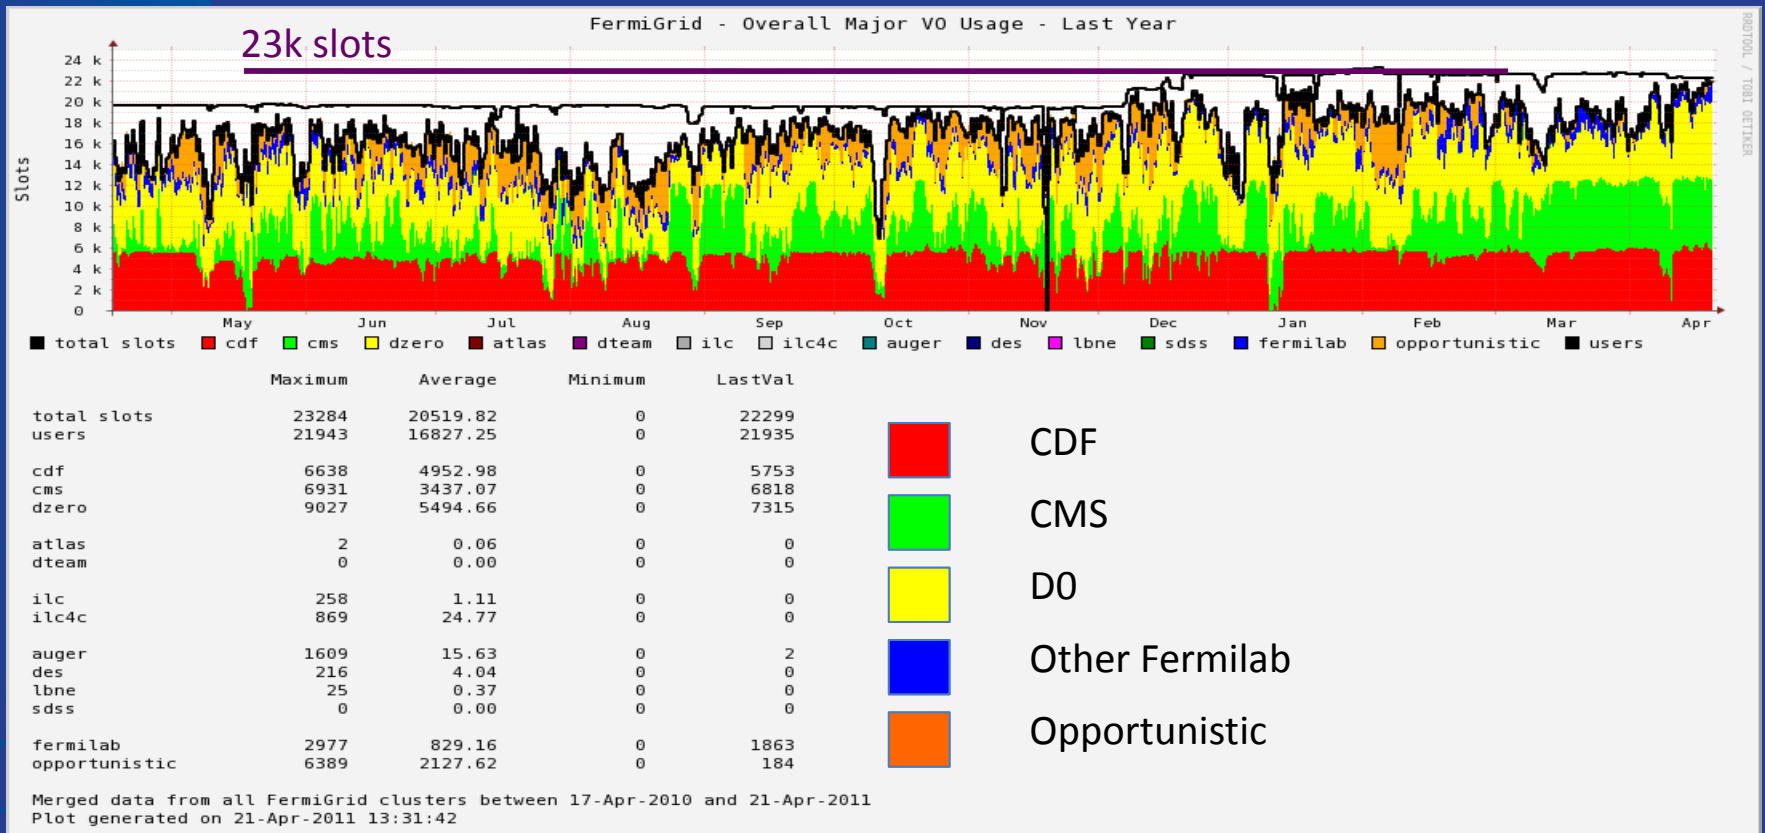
FermiGrid - Overall Major VO Usage - Last Year

23k slots

Slots

24 k
22 k
20 k
18 k
16 k
14 k
12 k
10 k
8 k
6 k
4 k
2 k
0

May Jun Jul Aug Sep Oct Nov Dec Jan Feb Mar Apr

RRDTOOL / TOBI OETIKER

total slots cdf cms dzero atlas dteam ilc ilc4c auger des lbne sdss fermilab opportunistic users

| | Maximum | Average | Minimum | LastVal |
|---|---|---|---|---|
| total slots | 23284 | 20519.82 | 0 | 22299 |
| users | 21943 | 16827.25 | 0 | 21935 |
| cdf | 6638 | 4952.98 | 0 | 5753 |
| cms | 6931 | 3437.07 | 0 | 6818 |
| dzero | 9027 | 5494.66 | 0 | 7315 |
| atlas | 2 | 0.06 | 0 | 0 |
| dteam | 0 | 0.00 | 0 | 0 |
| ilc | 258 | 1.11 | 0 | 0 |
| ilc4c | 869 | 24.77 | 0 | 0 |
| auger | 1609 | 15.63 | 0 | 2 |
| des | 216 | 4.04 | 0 | 0 |
| lbne | 25 | 0.37 | 0 | 0 |
| sdss | 0 | 0.00 | 0 | 0 |
| fermilab | 2977 | 829.16 | 0 | 1863 |
| opportunistic | 6389 | 2127.62 | 0 | 184 |

CDF

CMS

D0

Other Fermilab

Opportunistic

Merged data from all FermiGrid clusters between 17-Apr-2010 and 21-Apr-2011
Plot generated on 21-Apr-2011 13:31:42